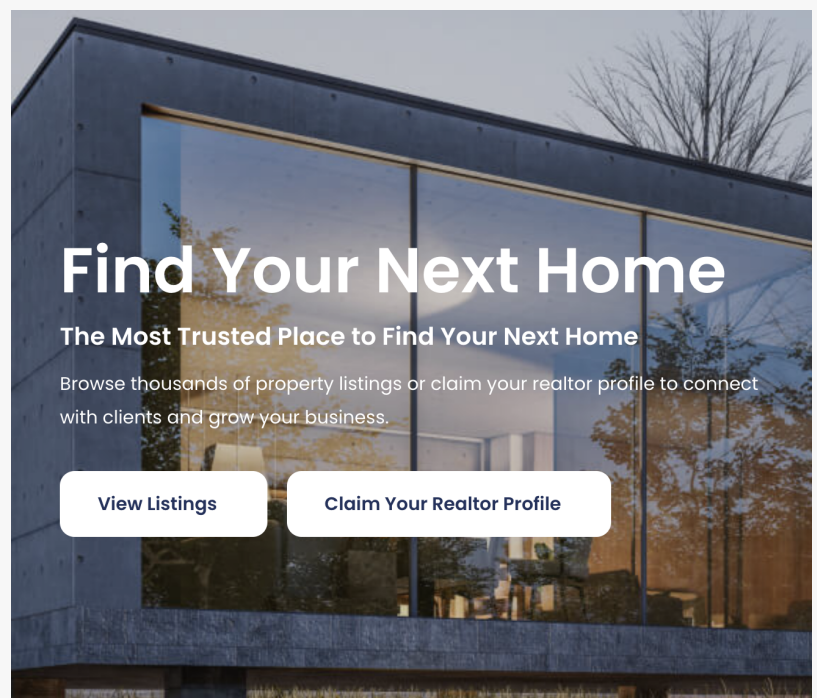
Find Your Next Home

The Most Trusted Place to Find Your Next Home

Browse thousands of property listings or claim your realtor profile to connect with clients and grow your business.

View Listings

Claim Your Realtor Profile